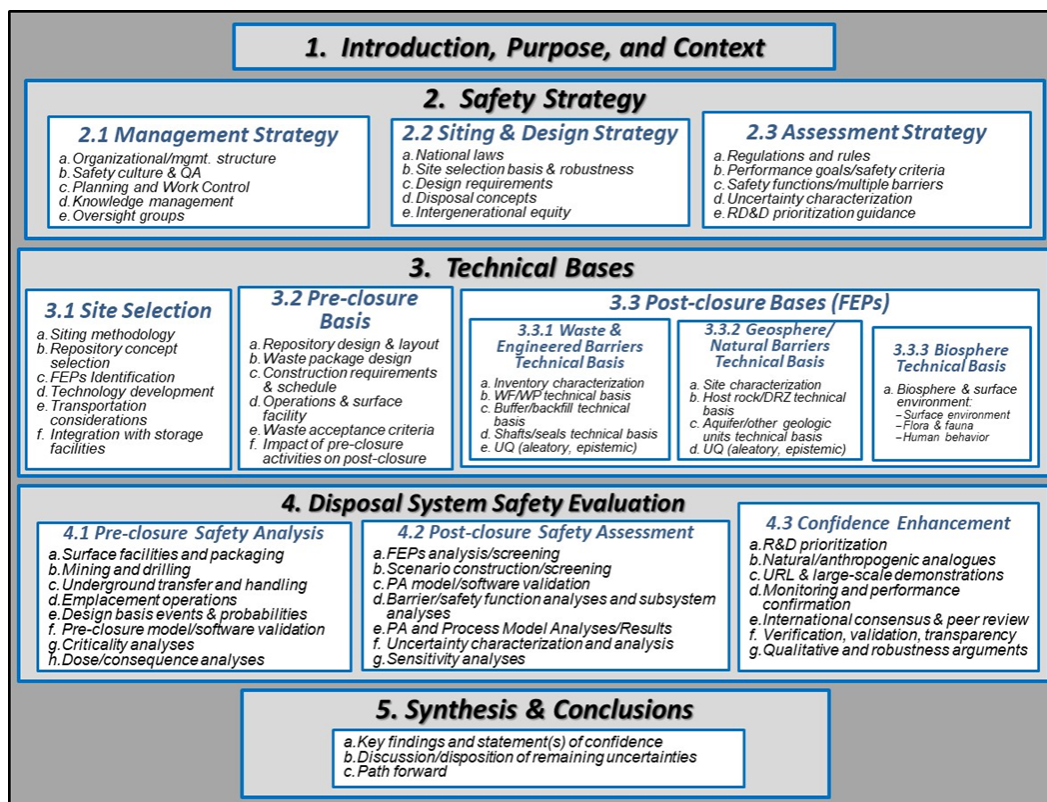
1. Introduction, Purpose, and Context

2. Safety Strategy

2.1 Management Strategy
a. Organizational/mgmt. structure
b. Safety culture & QA
c. Planning and Work Control
d. Knowledge management
e. Oversight groups

2.2 Siting & Design Strategy
a. National laws
b. Site selection basis & robustness
c. Design requirements
d. Disposal concepts
e. Intergenerational equity

2.3 Assessment Strategy
a. Regulations and rules
b. Performance goals/safety criteria
c. Safety functions/multiple barriers
d. Uncertainty characterization
e. RD&D prioritization guidance

3. Technical Bases

3.1 Site Selection
a. Siting methodology
b. Repository concept selection
c. FEPs Identification
d. Technology development
e. Transportation considerations
f. Integration with storage facilities

3.2 Pre-closure Basis
a. Repository design & layout
b. Waste package design
c. Construction requirements & schedule
d. Operations & surface facility
e. Waste acceptance criteria
f. Impact of pre-closure activities on post-closure

3.3 Post-closure Bases (FEPs)

3.3.1 Waste & Engineered Barriers Technical Basis
a. Inventory characterization
b. WF/WP technical basis
c. Buffer/backfill technical basis
d. Shafts/seals technical basis
e. UQ (aleatory, epistemic)

3.3.2 Geosphere/ Natural Barriers Technical Basis
a. Site characterization
b. Host rock/DRZ technical basis
c. Aquifer/other geologic units technical basis
d. UQ (aleatory, epistemic)

3.3.3 Biosphere Technical Basis
a. Biosphere & surface environment:
– Surface environment
– Flora & fauna
– Human behavior

4. Disposal System Safety Evaluation

4.1 Pre-closure Safety Analysis
a. Surface facilities and packaging
b. Mining and drilling
c. Underground transfer and handling
d. Emplacement operations
e. Design basis events & probabilities
f. Pre-closure model/software validation
g. Criticality analyses
h. Dose/consequence analyses

4.2 Post-closure Safety Assessment
a. FEPs analysis/screening
b. Scenario construction/screening
c. PA model/software validation
d. Barrier/safety function analyses and subsystem analyses
e. PA and Process Model Analyses/Results
f. Uncertainty characterization and analysis
g. Sensitivity analyses

4.3 Confidence Enhancement
a. R&D prioritization
b. Natural/anthropogenic analogues
c. URL & large-scale demonstrations
d. Monitoring and performance confirmation
e. International consensus & peer review
f. Verification, validation, transparency
g. Qualitative and robustness arguments

5. Synthesis & Conclusions
a. Key findings and statement(s) of confidence
b. Discussion/disposition of remaining uncertainties
c. Path forward